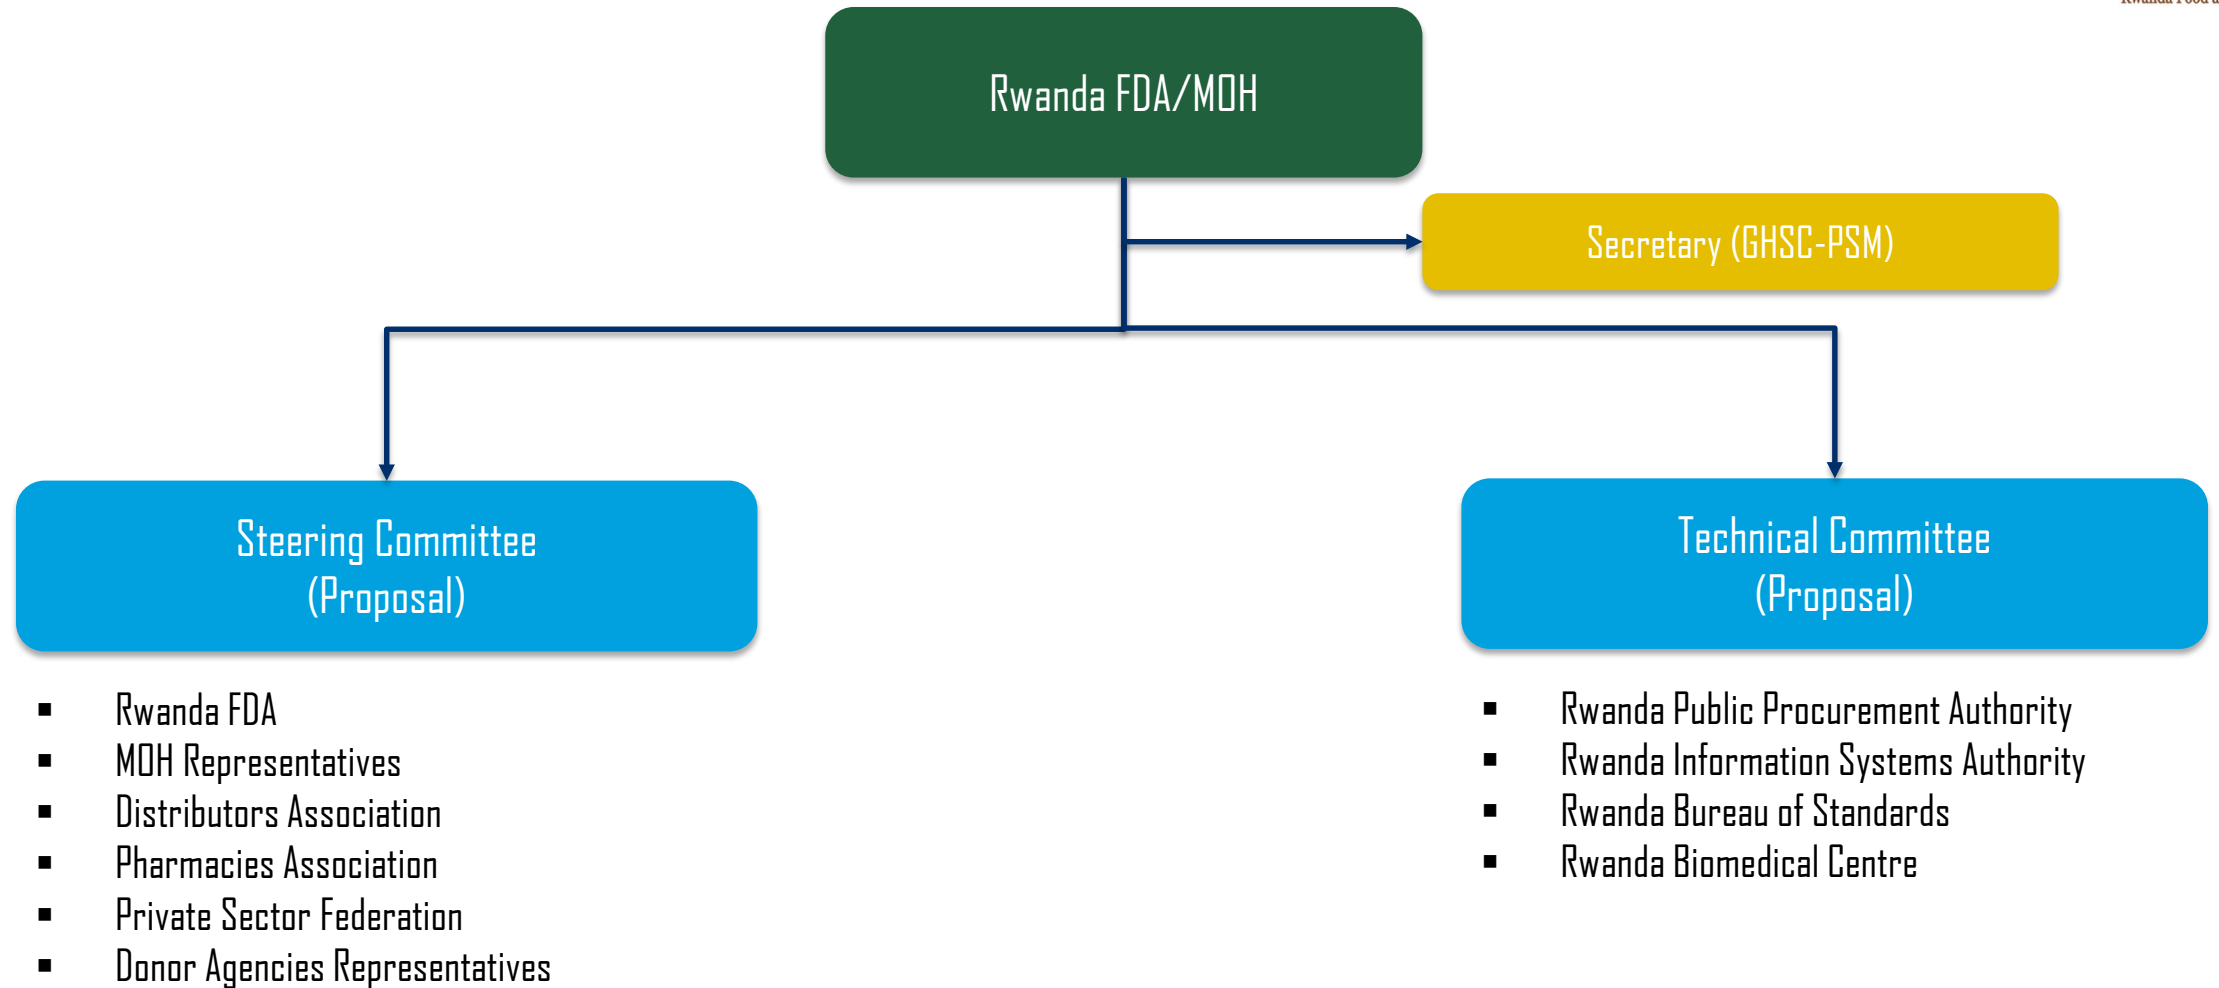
Rwanda FDA/MOH

Secretary (GHSC-PSM)

Steering Committee (Proposal)

- Rwanda FDA
- MOH Representatives
- Distributors Association
- Pharmacies Association
- Private Sector Federation
- Donor Agencies Representatives

Technical Committee (Proposal)

- Rwanda Public Procurement Authority
- Rwanda Information Systems Authority
- Rwanda Bureau of Standards
- Rwanda Biomedical Centre